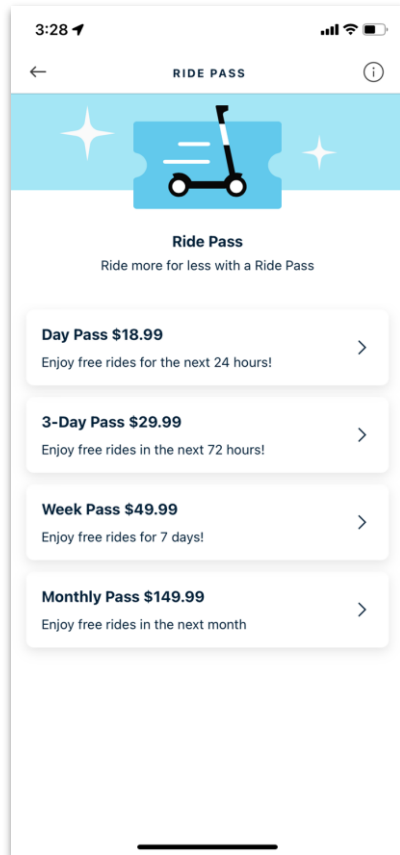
3:28

RIDE PASS

Ride Pass

Ride more for less with a Ride Pass

Day Pass $18.99
Enjoy free rides for the next 24 hours!

3-Day Pass $29.99
Enjoy free rides in the next 72 hours!

Week Pass $49.99
Enjoy free rides for 7 days!

Monthly Pass $149.99
Enjoy free rides in the next month